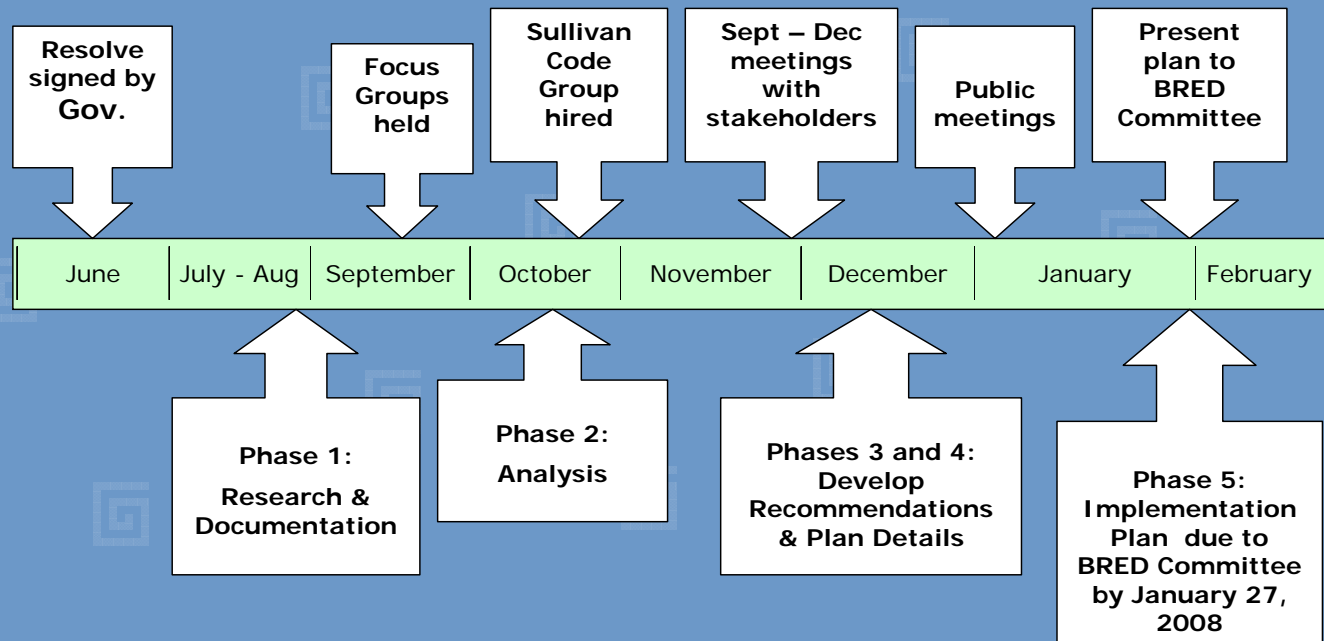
Resolve signed by Gov.

Focus Groups held

Sullivan Code Group hired

Sept – Dec meetings with stakeholders

Public meetings

Present plan to BRED Committee

| June | July - Aug | September | October | November | December | January | February |
|---|---|---|---|---|---|---|---|

Phase 1:
Research & Documentation

Phase 2:
Analysis

Phases 3 and 4:
Develop Recommendations & Plan Details

Phase 5:
Implementation Plan due to BRED Committee by January 27, 2008